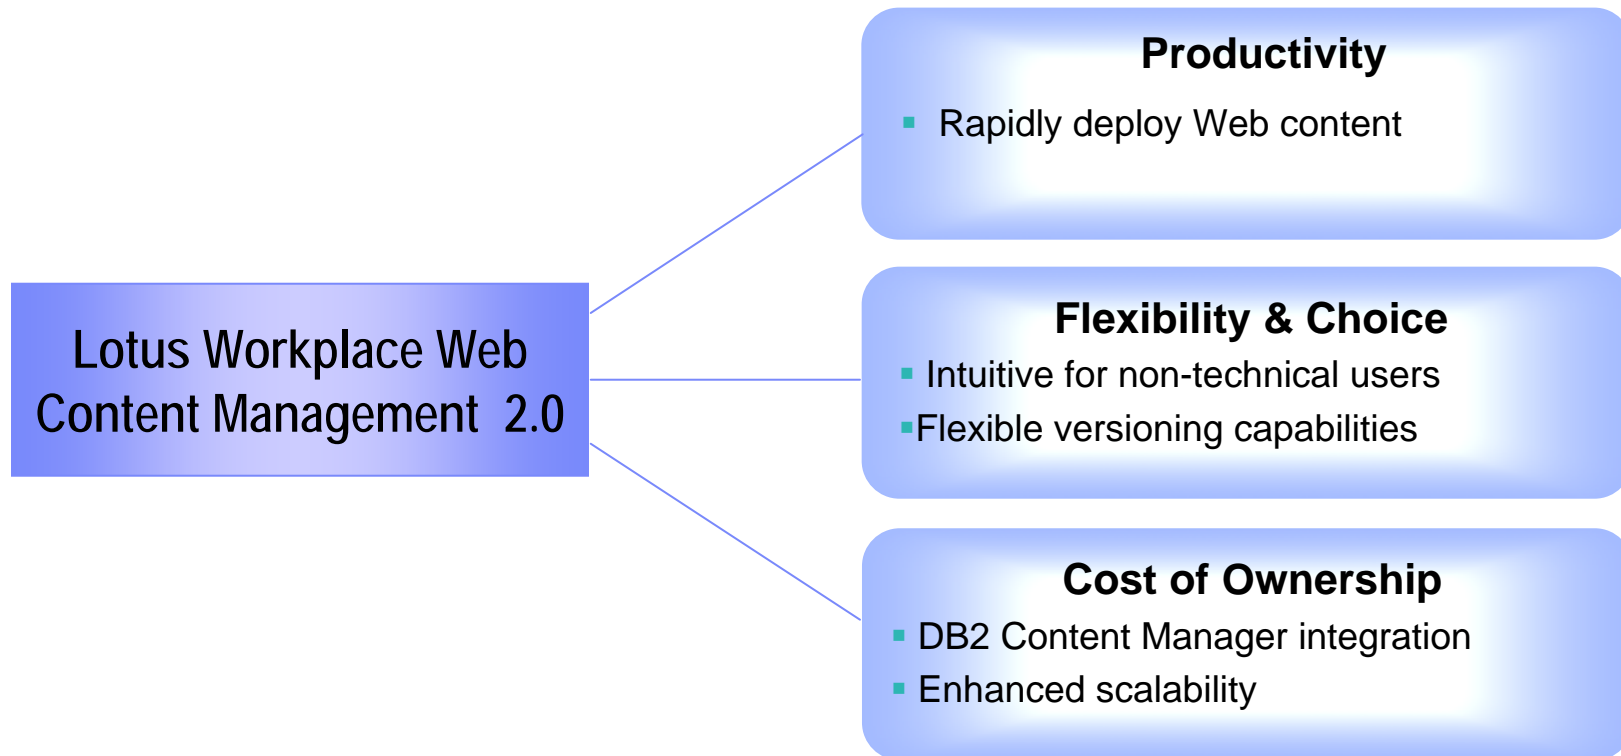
Lotus Workplace Web Content Management 2.0

Productivity

- Rapidly deploy Web content

Flexibility & Choice

- Intuitive for non-technical users
- Flexible versioning capabilities

Cost of Ownership

- DB2 Content Manager integration
- Enhanced scalability